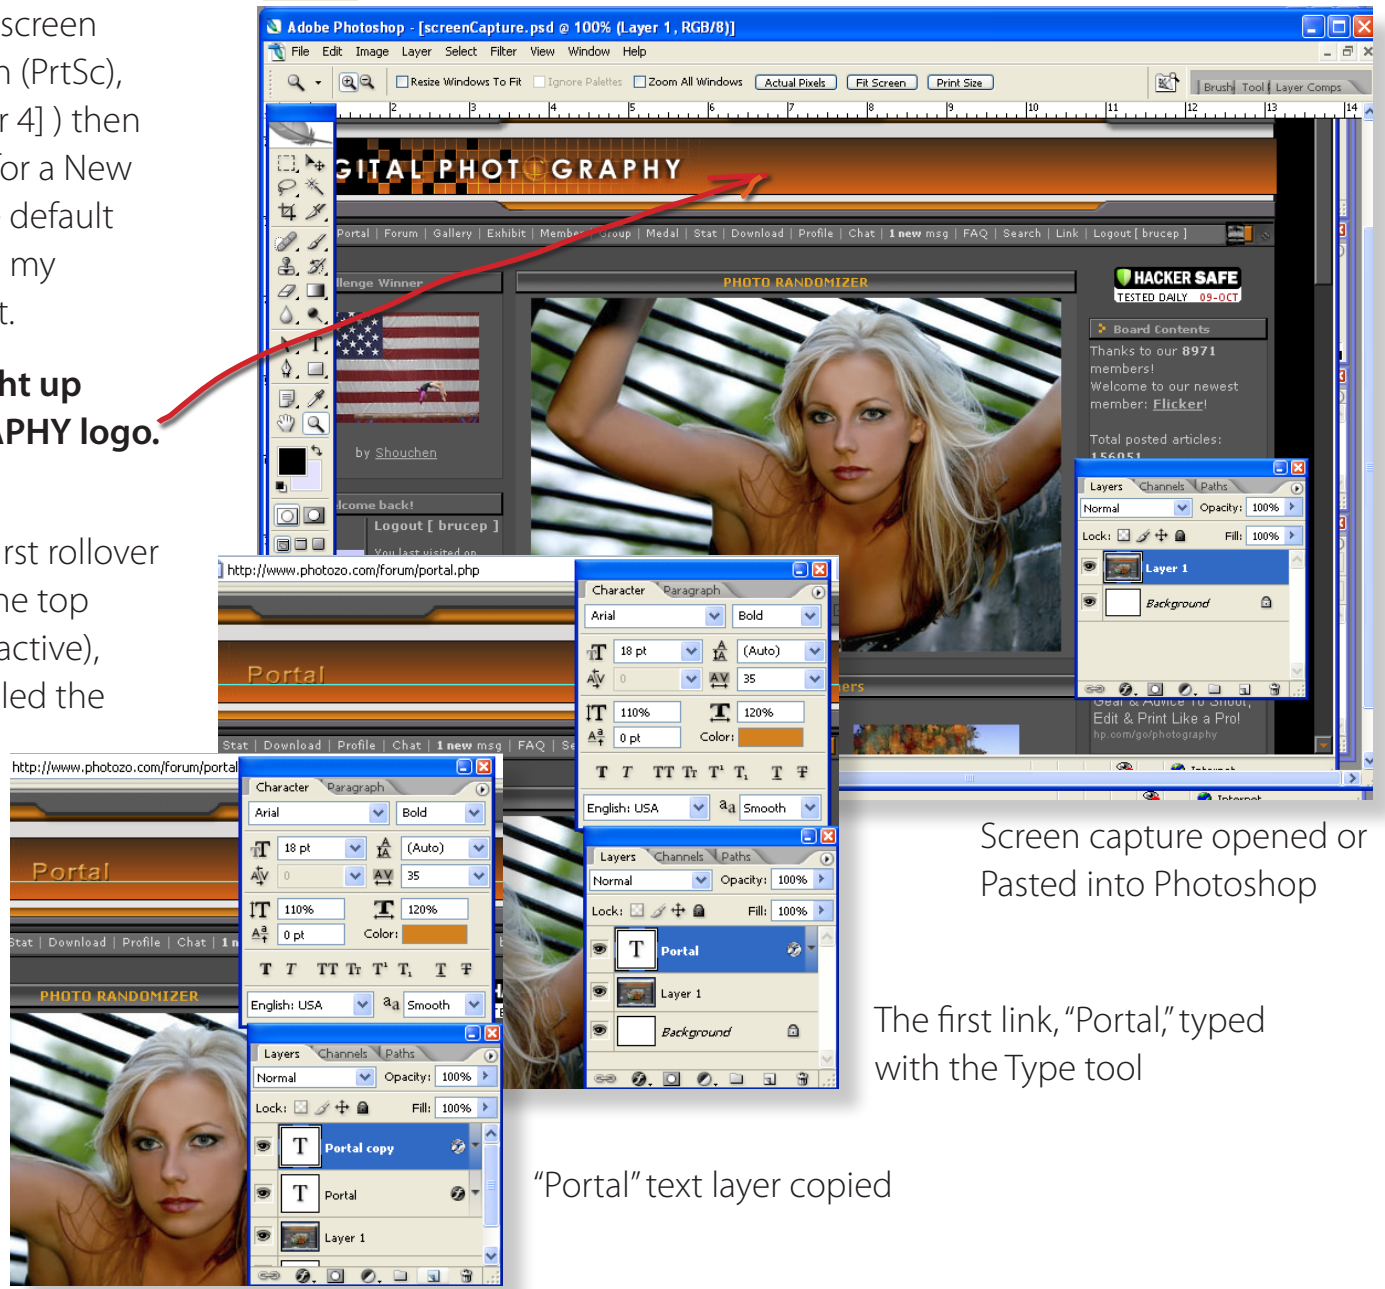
screen
n (PrtSc),
r 4] ) then
or a New
default
my
t.

ht up
APHY logo.

rst rollover
ne top
active),
led the

Adobe Photoshop - [screenCapture.psd @ 100% (Layer 1, RGB/8)]
File Edit Image Layer Select Filter View Window Help
Resize Windows To Fit Ignore Palettes Zoom All Windows Actual Pixels Fit Screen Print Size
Brush Tool Layer Comps

GITAL PHOTOGRAPHY
Portal | Forum | Gallery | Exhibit | Member Group | Medal | Stat | Download | Profile | Chat | 1 new msg | FAQ | Search | Link | Logout [ brucep ]
llenge Winner
PHOTO RANDOMIZER
HACKER SAFE
TESTED DAILY 09-OCT
Board Contents
Thanks to our 8971 members!
Welcome to our newest member: Flicker!
Total posted articles: 156051
by Shouchen
lcome back!
Logout [ brucep ]
You last visited on
Gear & Advice To Shoot, Edit & Print Like a Pro!
hp.com/go/photography

Layers Channels Paths
Normal Opacity: 100%
Lock: Fill: 100%
Layer 1
Background

http://www.photozo.com/forum/portal.php
Portal
Stat | Download | Profile | Chat | 1 new msg | FAQ | Se
Character Paragraph
Arial Bold
18 pt (Auto)
0 35
110% 120%
0 pt Color:
English: USA Smooth
Layers Channels Paths
Normal Opacity: 100%
Lock: Fill: 100%
Portal
Layer 1
Background

Screen capture opened or Pasted into Photoshop

http://www.photozo.com/forum/portal
Portal
Stat | Download | Profile | Chat | 1 n
PHOTO RANDOMIZER
Character Paragraph
Arial Bold
18 pt (Auto)
0 35
110% 120%
0 pt Color:
English: USA Smooth
Layers Channels Paths
Normal Opacity: 100%
Lock: Fill: 100%
Portal copy
Portal
Layer 1

The first link, “Portal,” typed with the Type tool

“Portal” text layer copied